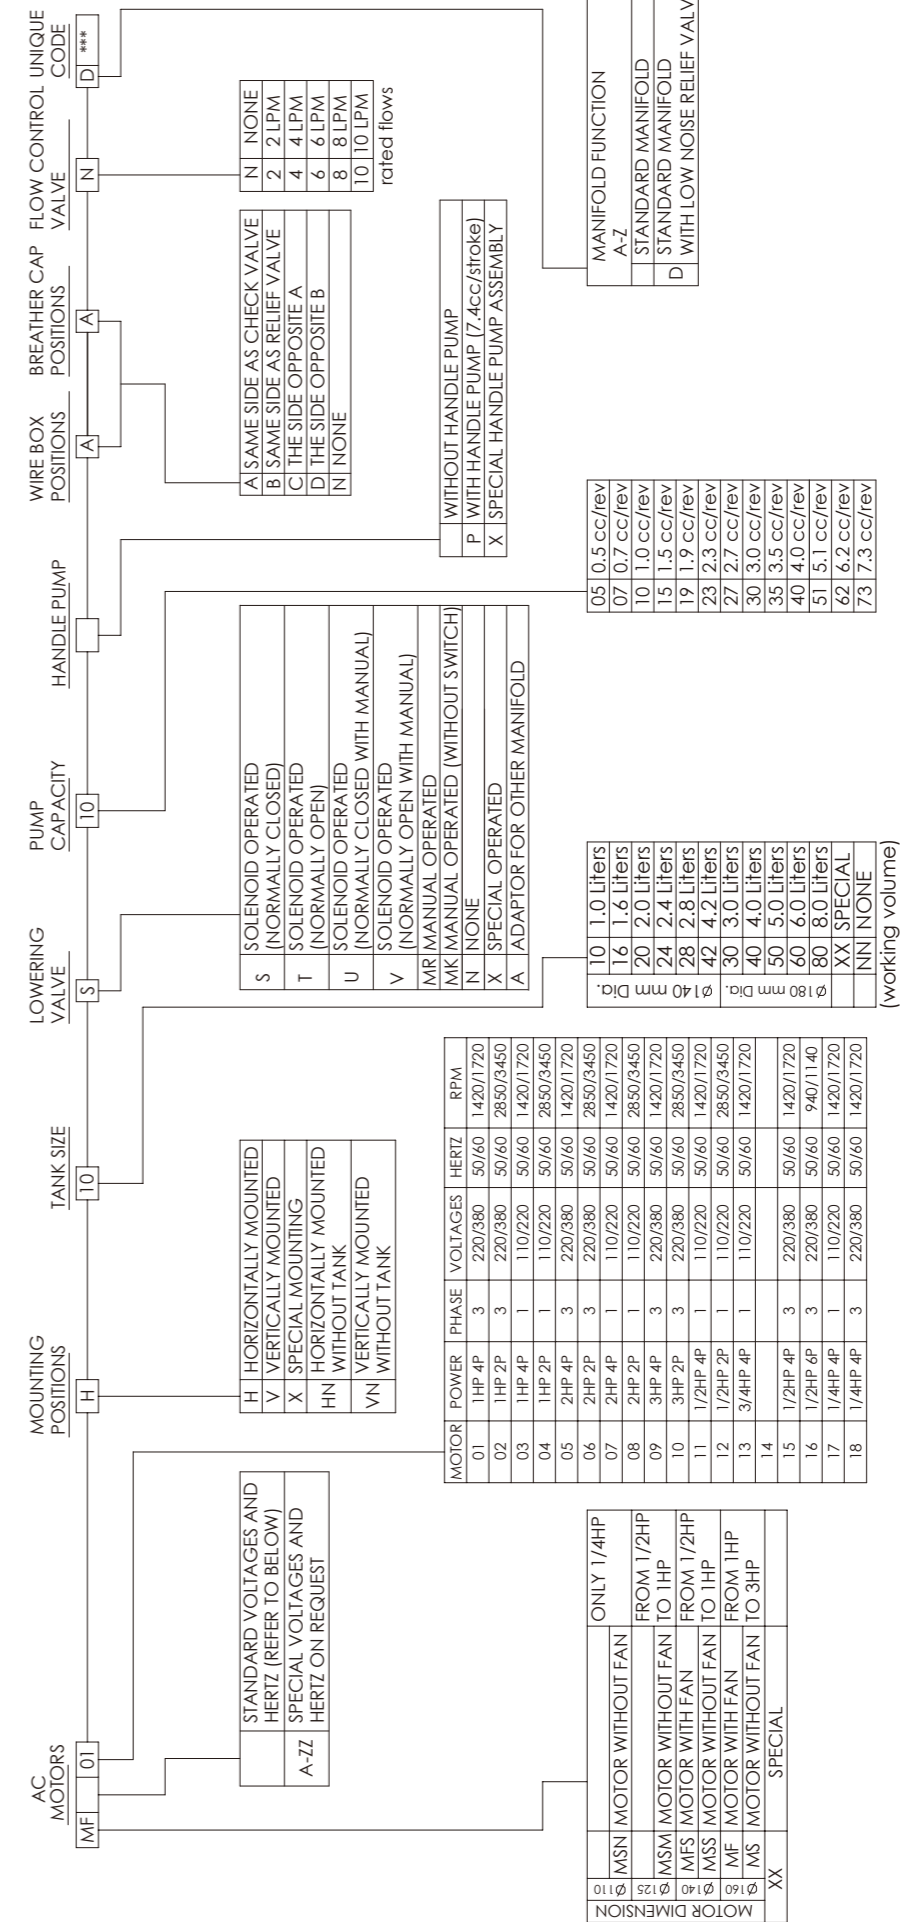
AC MOTORS
MF | 01

MOUNTING POSITIONS
H

TANK SIZE
10

LOWERING VALVE
S

PUMP CAPACITY
10

HANDLE PUMP

WIRE BOX POSITIONS
A

BREATHER CAP POSITIONS
A

FLOW CONTROL VALVE
N

UNIQUE CODE
D | ***

| | STANDARD VOLTAGES AND HERTZ (REFER TO BELOW) |
|---|---|
| A-ZZ | SPECIAL VOLTAGES AND HERTZ ON REQUEST |

| MOTOR DIMENSION | | | |
|---|---|---|---|
| Ø110 | MSN | MOTOR WITHOUT FAN | ONLY 1/4HP |
| Ø125 | MSM | MOTOR WITHOUT FAN | FROM 1/2HP TO 1HP |
| Ø140 | MFS | MOTOR WITH FAN | FROM 1/2HP TO 1HP |
| Ø140 | MSS | MOTOR WITHOUT FAN | FROM 1/2HP TO 1HP |
| Ø160 | MF | MOTOR WITH FAN | FROM 1HP TO 3HP |
| Ø160 | MS | MOTOR WITHOUT FAN | FROM 1HP TO 3HP |
| | XX | SPECIAL | |

| MOTOR | POWER | PHASE | VOLTAGES | HERTZ | RPM |
|---|---|---|---|---|---|
| 01 | 1HP 4P | 3 | 220/380 | 50/60 | 1420/1720 |
| 02 | 1HP 2P | 3 | 220/380 | 50/60 | 2850/3450 |
| 03 | 1HP 4P | 1 | 110/220 | 50/60 | 1420/1720 |
| 04 | 1HP 2P | 1 | 110/220 | 50/60 | 2850/3450 |
| 05 | 2HP 4P | 3 | 220/380 | 50/60 | 1420/1720 |
| 06 | 2HP 2P | 3 | 220/380 | 50/60 | 2850/3450 |
| 07 | 2HP 4P | 1 | 110/220 | 50/60 | 1420/1720 |
| 08 | 2HP 2P | 1 | 110/220 | 50/60 | 2850/3450 |
| 09 | 3HP 4P | 3 | 220/380 | 50/60 | 1420/1720 |
| 10 | 3HP 2P | 3 | 220/380 | 50/60 | 2850/3450 |
| 11 | 1/2HP 4P | 1 | 110/220 | 50/60 | 1420/1720 |
| 12 | 1/2HP 2P | 1 | 110/220 | 50/60 | 2850/3450 |
| 13 | 3/4HP 4P | 1 | 110/220 | 50/60 | 1420/1720 |
| 14 | | | | | |
| 15 | 1/2HP 4P | 3 | 220/380 | 50/60 | 1420/1720 |
| 16 | 1/2HP 6P | 3 | 220/380 | 50/60 | 940/1140 |
| 17 | 1/4HP 4P | 1 | 110/220 | 50/60 | 1420/1720 |
| 18 | 1/4HP 4P | 3 | 220/380 | 50/60 | 1420/1720 |

| | |
|---|---|
| H | HORIZONTALLY MOUNTED |
| V | VERTICALLY MOUNTED |
| X | SPECIAL MOUNTING |
| HN | HORIZONTALLY MOUNTED WITHOUT TANK |
| VN | VERTICALLY MOUNTED WITHOUT TANK |

| | | |
|---|---|---|
| Ø140 mm Dia. | 10 | 1.0 Liters |
| | 16 | 1.6 Liters |
| | 20 | 2.0 Liters |
| | 24 | 2.4 Liters |
| | 28 | 2.8 Liters |
| | 42 | 4.2 Liters |
| Ø180 mm Dia. | 30 | 3.0 Liters |
| | 40 | 4.0 Liters |
| | 50 | 5.0 Liters |
| | 60 | 6.0 Liters |
| | 80 | 8.0 Liters |
| | XX | SPECIAL |
| | NN | NONE |

(working volume)

| | |
|---|---|
| S | SOLENOID OPERATED (NORMALLY CLOSED) |
| T | SOLENOID OPERATED (NORMALLY OPEN) |
| U | SOLENOID OPERATED (NORMALLY CLOSED WITH MANUAL) |
| V | SOLENOID OPERATED (NORMALLY OPEN WITH MANUAL) |
| MR | MANUAL OPERATED |
| MK | MANUAL OPERATED (WITHOUT SWITCH) |
| N | NONE |
| X | SPECIAL OPERATED |
| A | ADAPTOR FOR OTHER MANIFOLD |

| | |
|---|---|
| 05 | 0.5 cc/rev |
| 07 | 0.7 cc/rev |
| 10 | 1.0 cc/rev |
| 15 | 1.5 cc/rev |
| 19 | 1.9 cc/rev |
| 23 | 2.3 cc/rev |
| 27 | 2.7 cc/rev |
| 30 | 3.0 cc/rev |
| 35 | 3.5 cc/rev |
| 40 | 4.0 cc/rev |
| 51 | 5.1 cc/rev |
| 62 | 6.2 cc/rev |
| 73 | 7.3 cc/rev |

| | |
|---|---|
| | WITHOUT HANDLE PUMP |
| P | WITH HANDLE PUMP (7.4cc/stroke) |
| X | SPECIAL HANDLE PUMP ASSEMBLY |

| | |
|---|---|
| A | SAME SIDE AS CHECK VALVE |
| B | SAME SIDE AS RELIEF VALVE |
| C | THE SIDE OPPOSITE A |
| D | THE SIDE OPPOSITE B |
| N | NONE |

| | |
|---|---|
| N | NONE |
| 2 | 2 LPM |
| 4 | 4 LPM |
| 6 | 6 LPM |
| 8 | 8 LPM |
| 10 | 10 LPM |

rated flows

| | |
|---|---|
| | MANIFOLD FUNCTION A-Z |
| | STANDARD MANIFOLD |
| D | STANDARD MANIFOLD WITH LOW NOISE RELIEF VALV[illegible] |